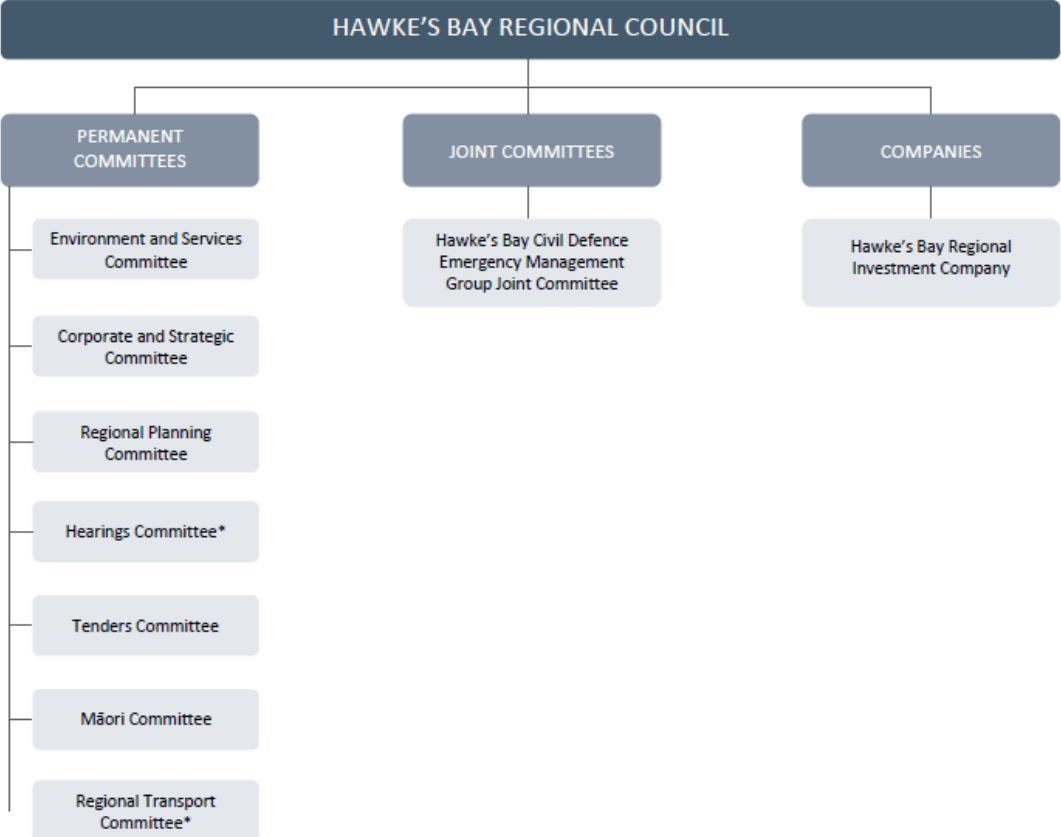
HAWKE'S BAY REGIONAL COUNCIL

PERMANENT COMMITTEES

Environment and Services Committee

Corporate and Strategic Committee

Regional Planning Committee

Hearings Committee*

Tenders Committee

Māori Committee

Regional Transport Committee*

JOINT COMMITTEES

Hawke's Bay Civil Defence Emergency Management Group Joint Committee

COMPANIES

Hawke's Bay Regional Investment Company